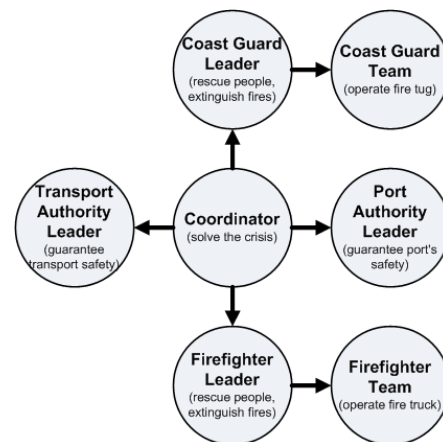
Coast Guard Leader
(rescue people, extinguish fires)

Coast Guard Team
(operate fire tug)

Transport Authority Leader
(guarantee transport safety)

Coordinator
(solve the crisis)

Port Authority Leader
(guarantee port's safety)

Firefighter Leader
(rescue people, extinguish fires)

Firefighter Team
(operate fire truck)